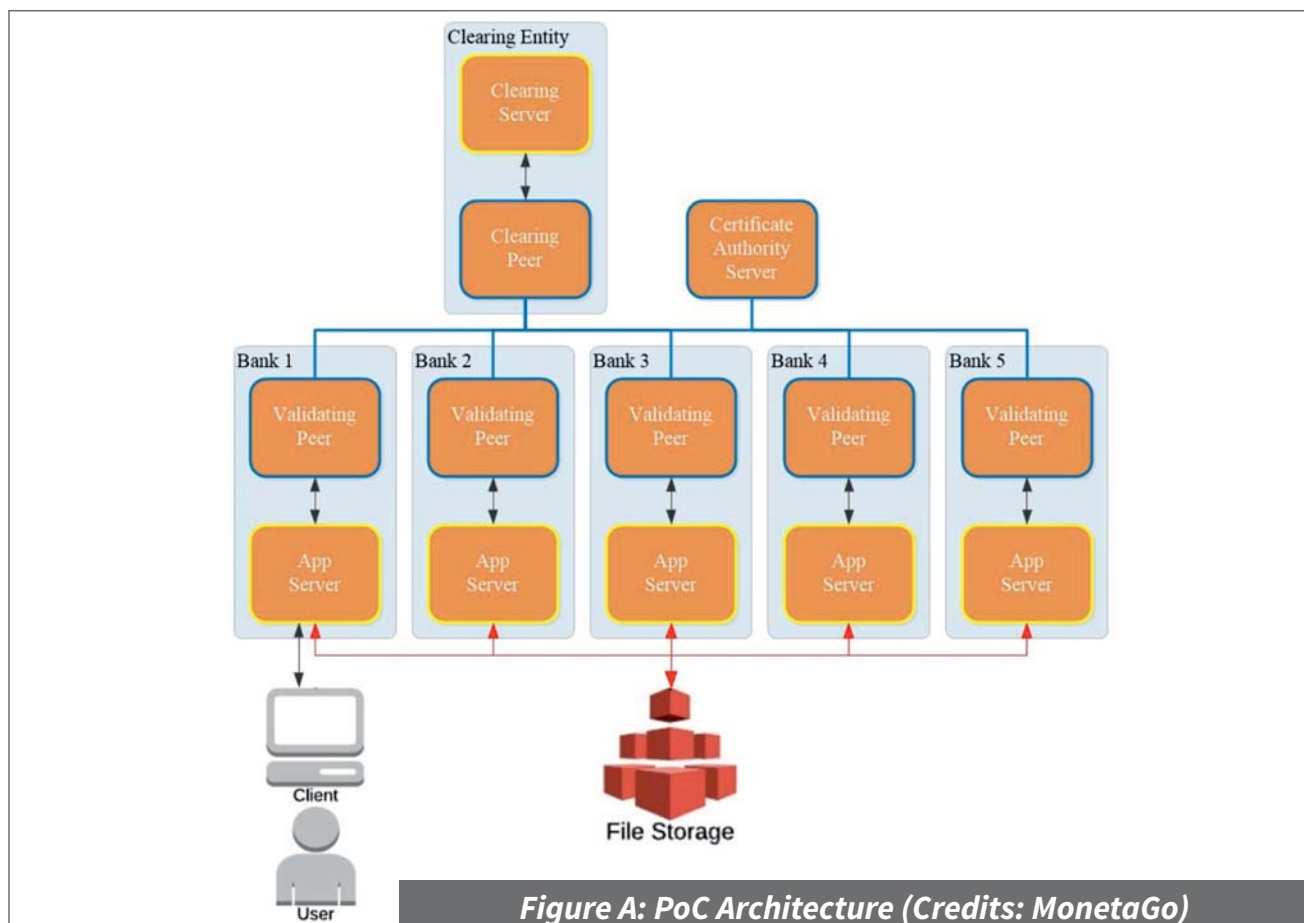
Clearing Entity

Clearing Server

Clearing Peer

Certificate Authority Server

Bank 1

Validating Peer

App Server

Bank 2

Validating Peer

App Server

Bank 3

Validating Peer

App Server

Bank 4

Validating Peer

App Server

Bank 5

Validating Peer

App Server

Client

User

File Storage

Figure A: PoC Architecture (Credits: MonetaGo)